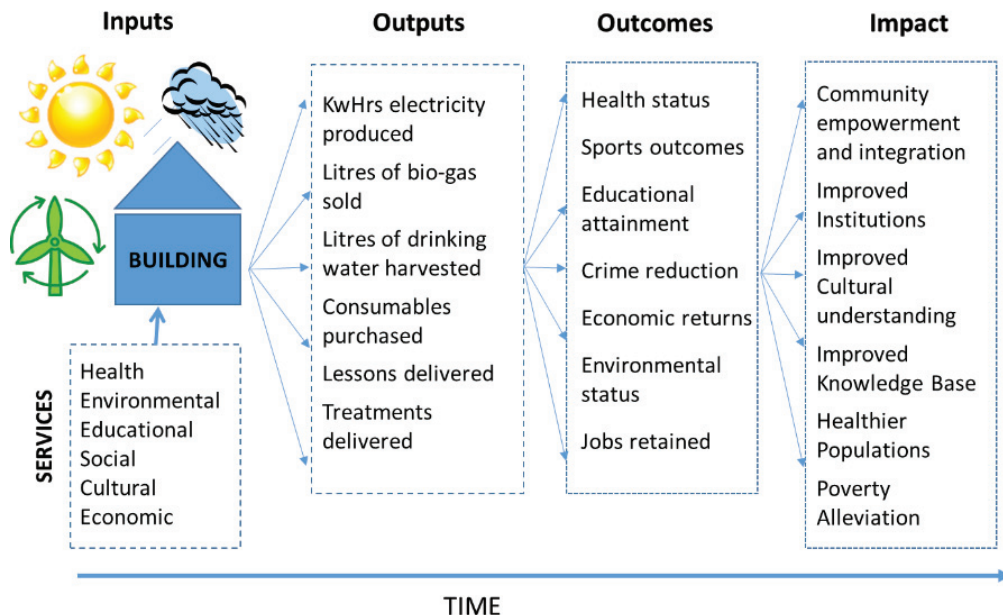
Inputs

Outputs

Outcomes

Impact

BUILDING

SERVICES

Health
Environmental
Educational
Social
Cultural
Economic

KwHrs electricity produced

Litres of bio-gas sold

Litres of drinking water harvested

Consumables purchased

Lessons delivered

Treatments delivered

Health status

Sports outcomes

Educational attainment

Crime reduction

Economic returns

Environmental status

Jobs retained

Community empowerment and integration

Improved Institutions

Improved Cultural understanding

Improved Knowledge Base

Healthier Populations

Poverty Alleviation

TIME